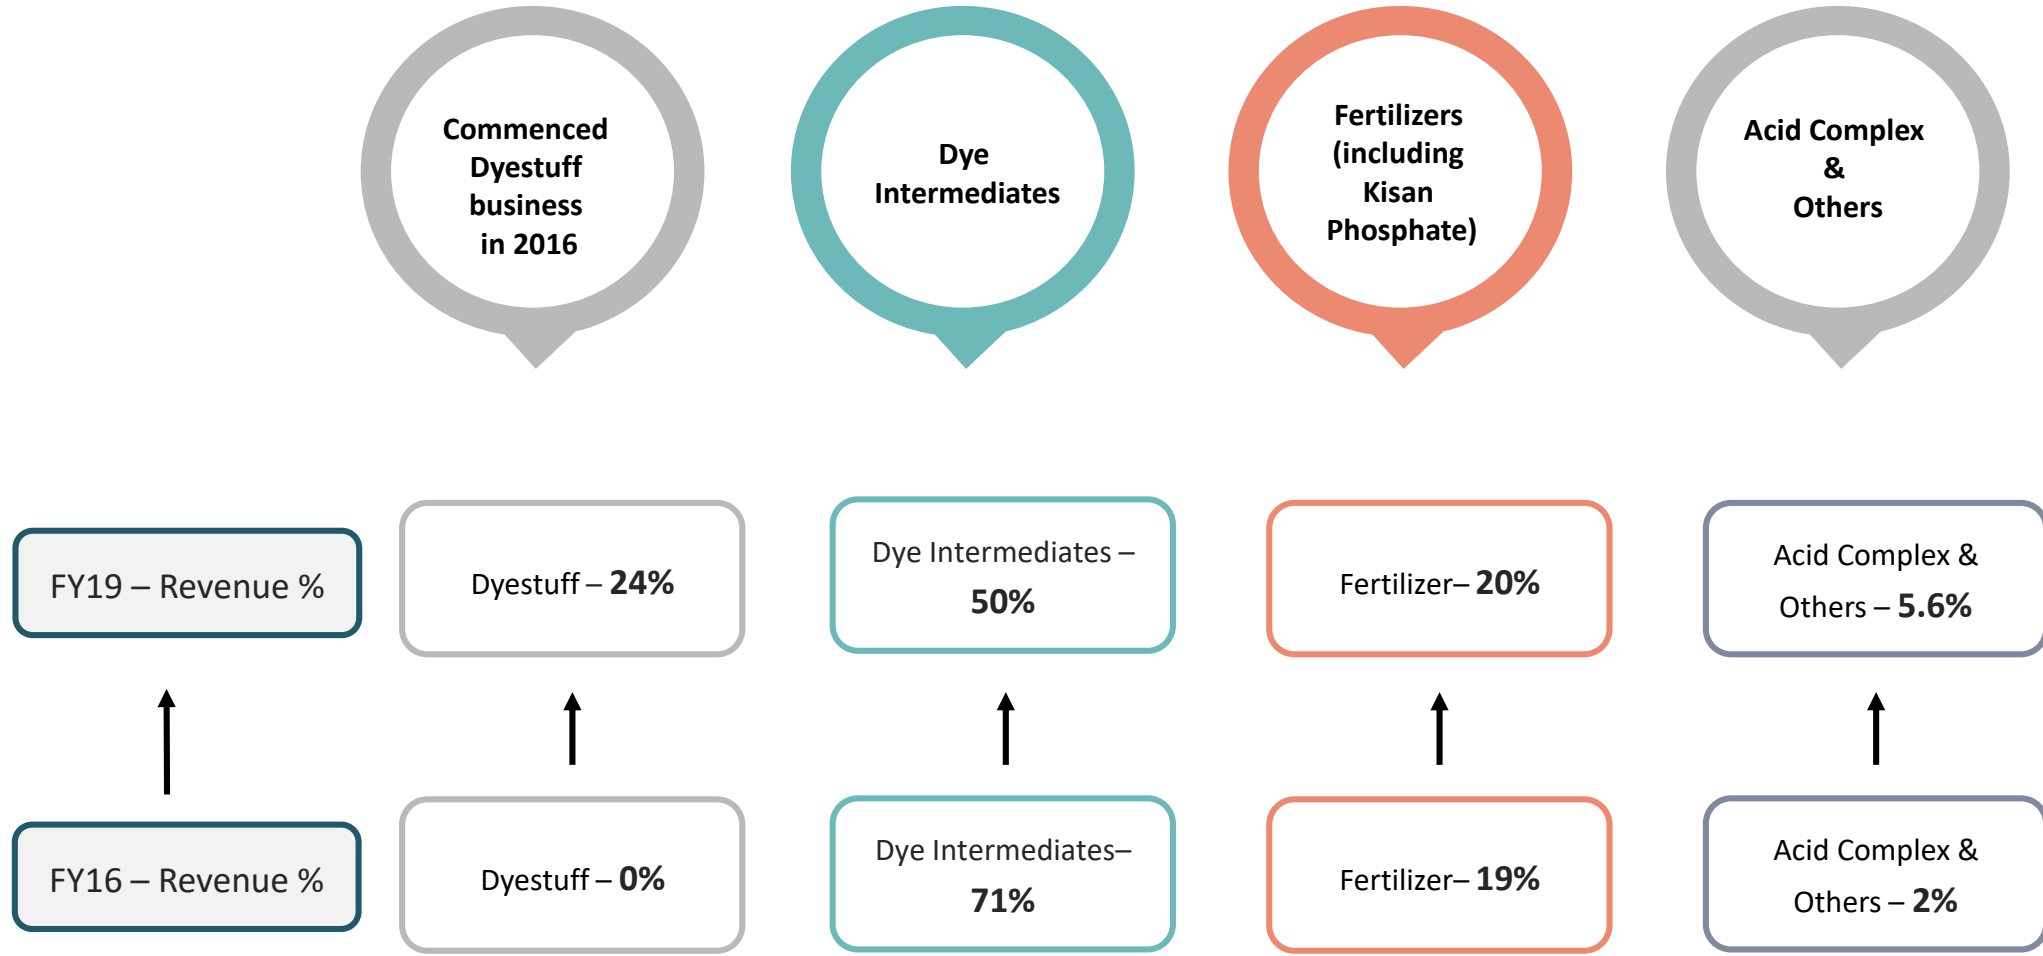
Commenced Dyestuff business in 2016

Dye Intermediates

Fertilizers (including Kisan Phosphate)

Acid Complex & Others

FY19 – Revenue %

Dyestuff – **24%**

Dye Intermediates – **50%**

Fertilizer– **20%**

Acid Complex & Others – **5.6%**

FY16 – Revenue %

Dyestuff – **0%**

Dye Intermediates– **71%**

Fertilizer– **19%**

Acid Complex & Others – **2%**